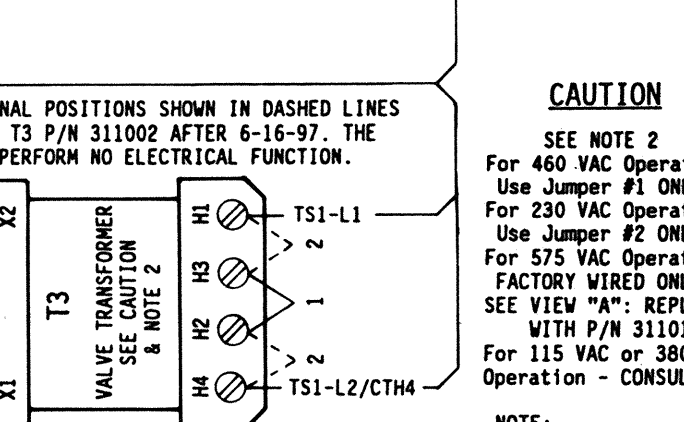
NAL POSITIONS SHOWN IN DASHED LINES
T3 P/N 311002 AFTER 6-16-97. THE
PERFORM NO ELECTRICAL FUNCTION.

X2
X1
T3
VALVE TRANSFORMER
SEE CAUTION
& NOTE 2
H1
H3
H2
H4
TS1-L1
2
1
2
TS1-L2/CTH4

CAUTION

SEE NOTE 2
For 460 VAC Operat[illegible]
Use Jumper #1 ON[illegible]
For 230 VAC Operat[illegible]
Use Jumper #2 ON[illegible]
For 575 VAC Operat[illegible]
FACTORY WIRED ON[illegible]
SEE VIEW "A": REP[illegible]
WITH P/N 3110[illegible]
For 115 VAC or 380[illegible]
Operation - CONSUL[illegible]

NOTE: